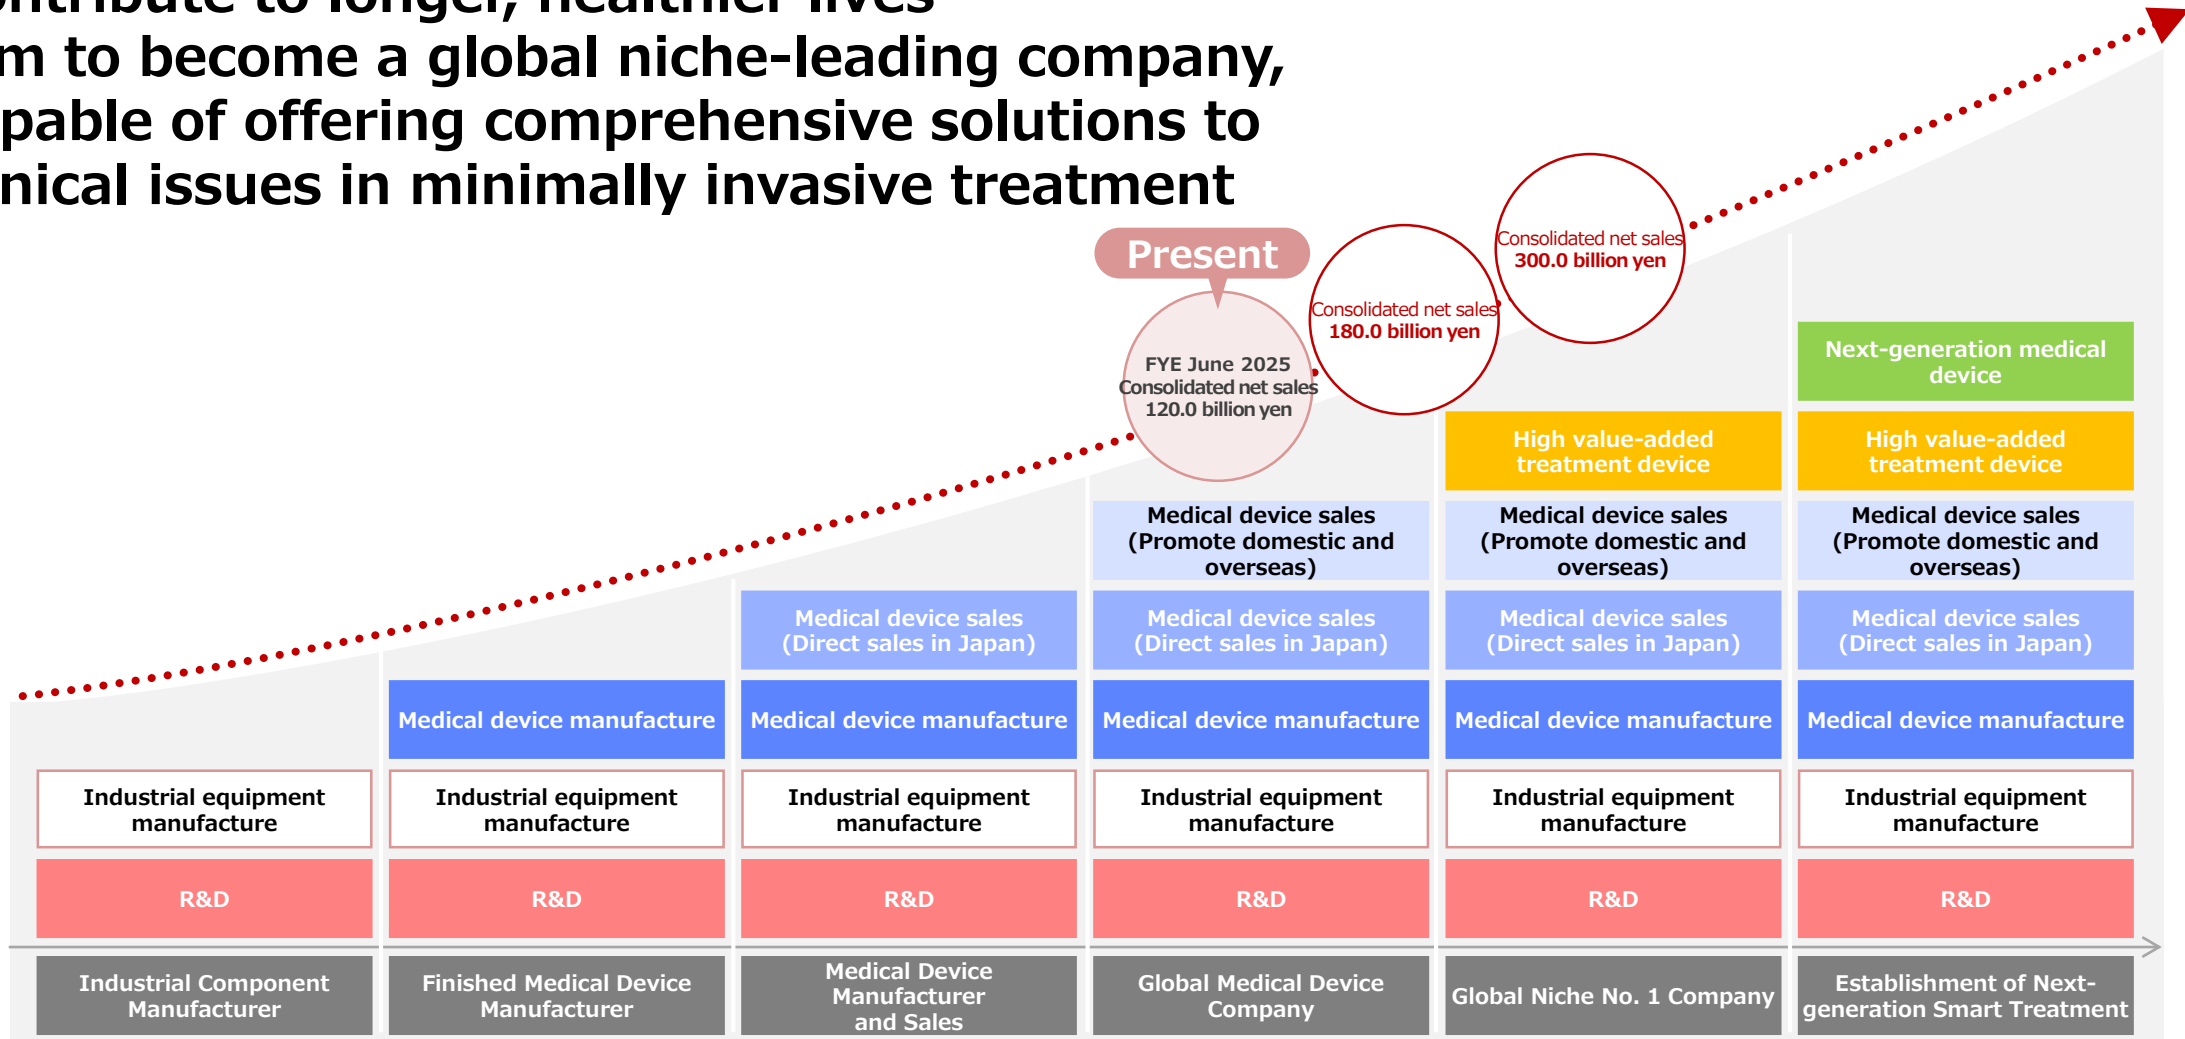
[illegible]ntribute to longer, healthier lives
m to become a global niche-leading company, pable of offering comprehensive solutions to nical issues in minimally invasive treatment

Present

FYE June 2025 Consolidated net sales 120.0 billion yen

Consolidated net sales 180.0 billion yen

Consolidated net sales 300.0 billion yen

Next-generation medical device

High value-added treatment device

High value-added treatment device

Medical device sales (Promote domestic and overseas)

Medical device sales (Promote domestic and overseas)

Medical device sales (Promote domestic and overseas)

Medical device sales (Direct sales in Japan)

Medical device sales (Direct sales in Japan)

Medical device sales (Direct sales in Japan)

Medical device sales (Direct sales in Japan)

Medical device manufacture

Medical device manufacture

Medical device manufacture

Medical device manufacture

Medical device manufacture

Industrial equipment manufacture

Industrial equipment manufacture

Industrial equipment manufacture

Industrial equipment manufacture

Industrial equipment manufacture

Industrial equipment manufacture

R&D

R&D

R&D

R&D

R&D

R&D

Industrial Component Manufacturer

Finished Medical Device Manufacturer

Medical Device Manufacturer and Sales

Global Medical Device Company

Global Niche No. 1 Company

Establishment of Next-generation Smart Treatment